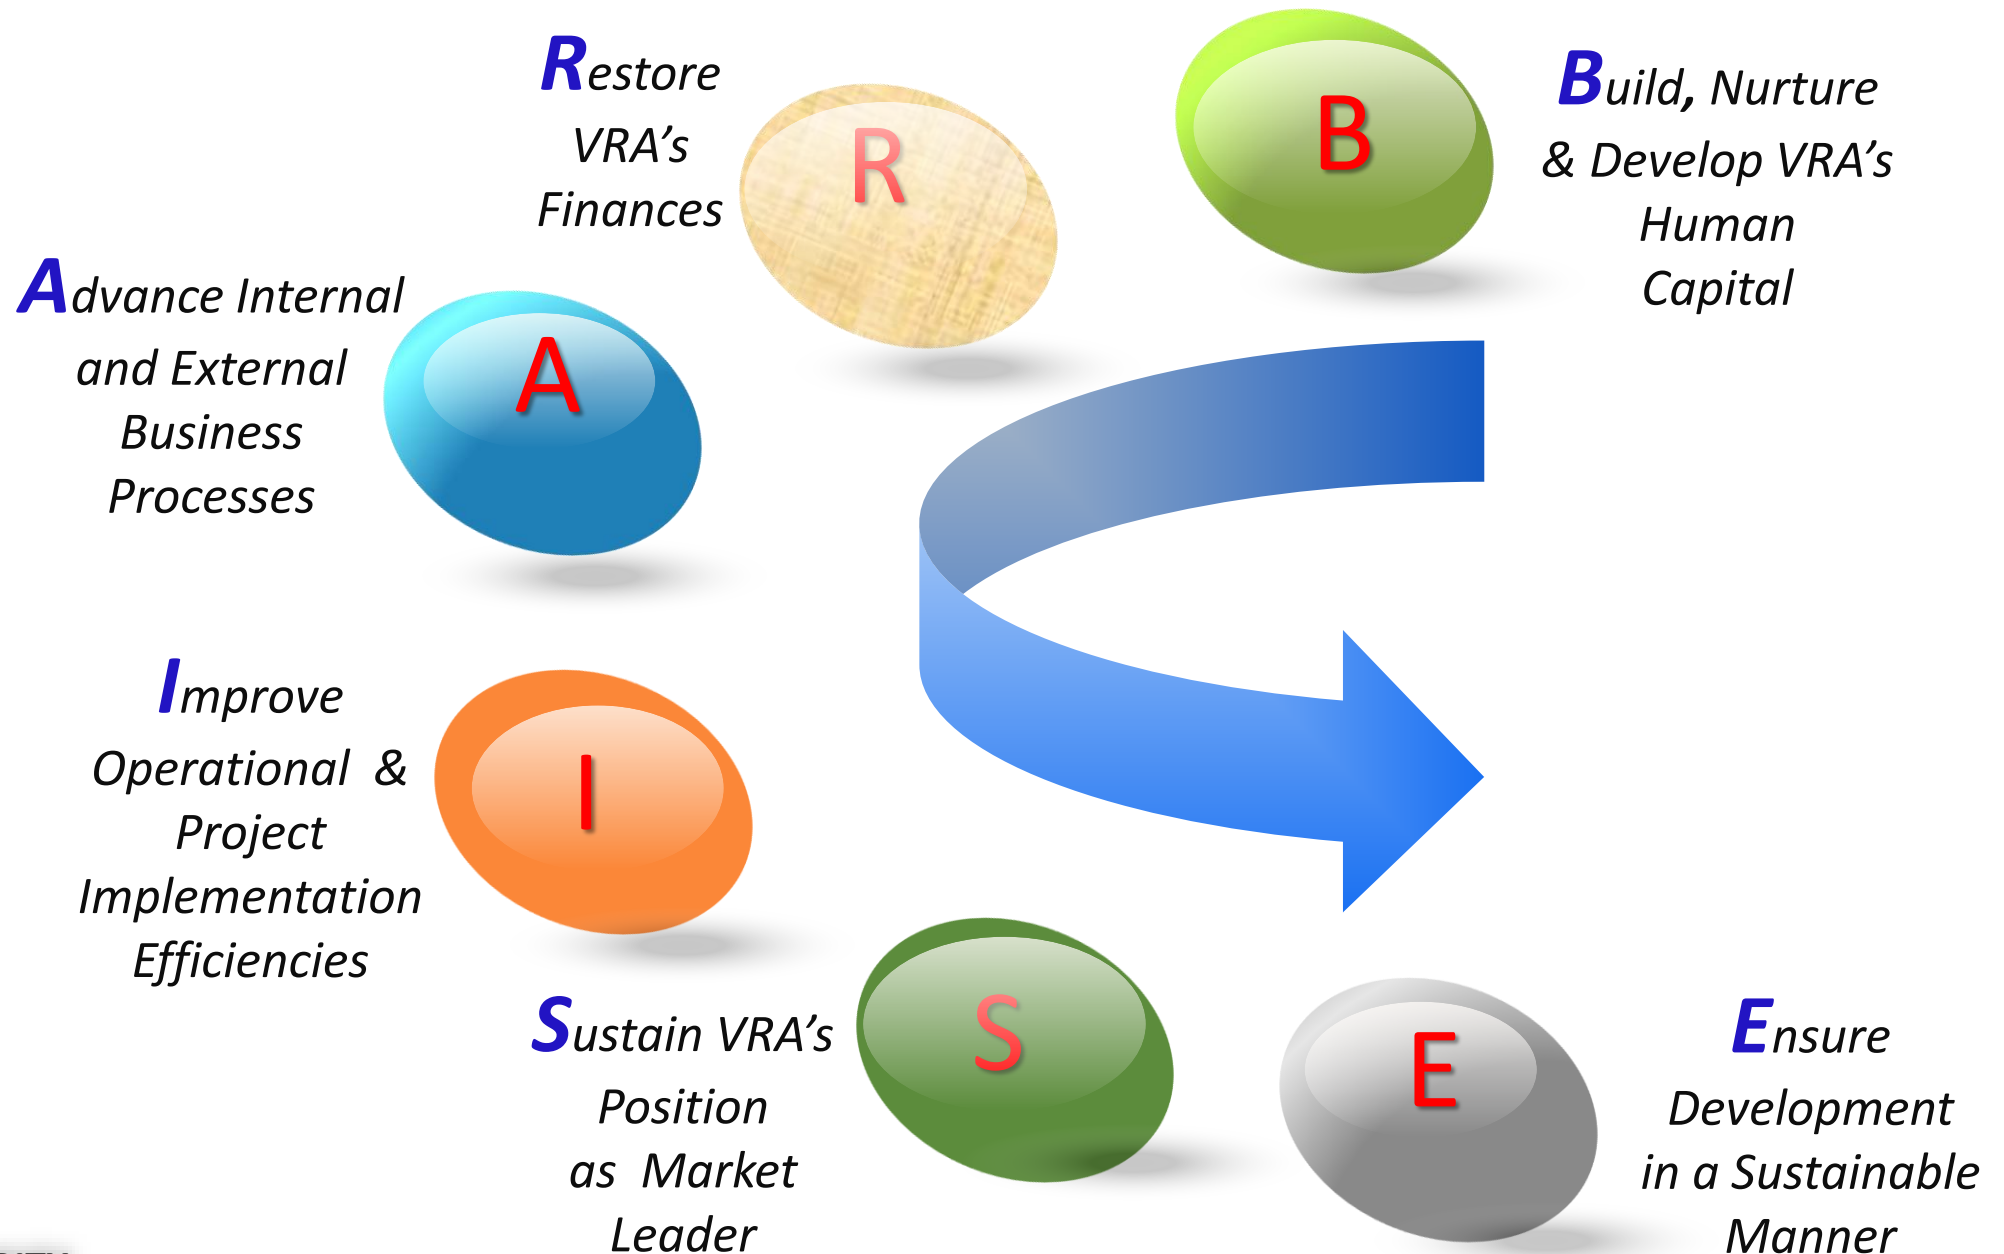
Restore VRA's Finances

R

B

Build, Nurture & Develop VRA's Human Capital

Advance Internal and External Business Processes

A

Improve Operational & Project Implementation Efficiencies

I

Sustain VRA's Position as Market Leader

S

E

Ensure Development in a Sustainable Manner